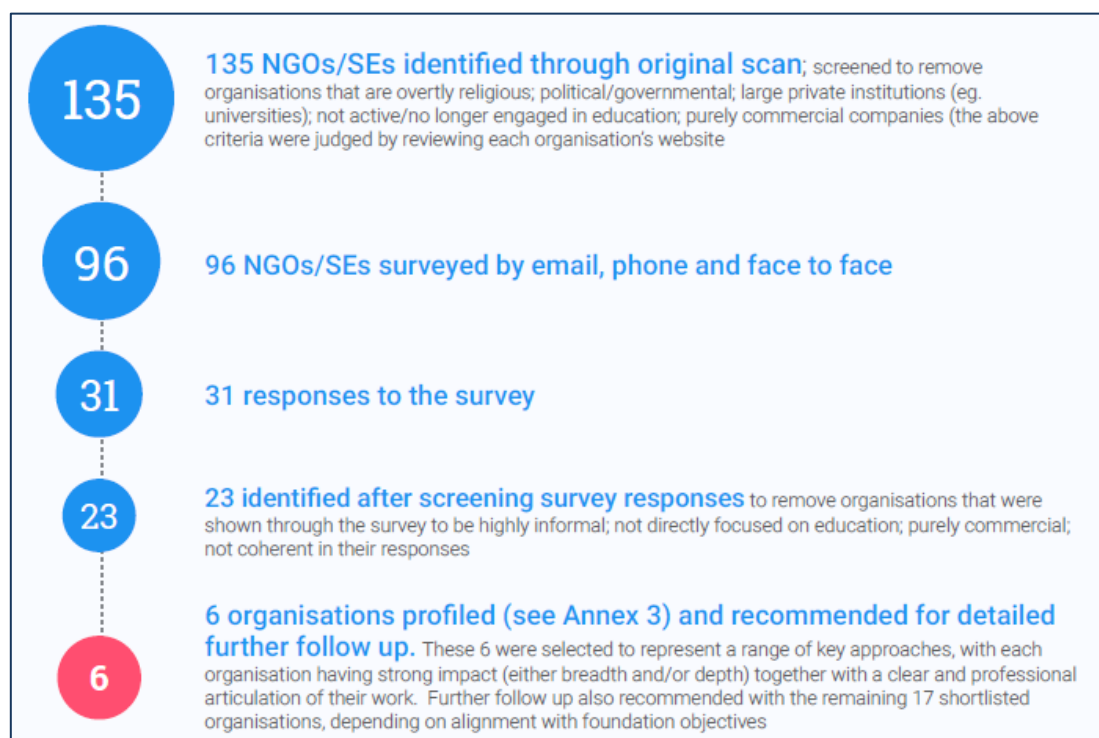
135

135 NGOs/SEs identified through original scan; screened to remove organisations that are overtly religious; political/governmental; large private institutions (eg. universities); not active/no longer engaged in education; purely commercial companies (the above criteria were judged by reviewing each organisation's website

96

96 NGOs/SEs surveyed by email, phone and face to face

31

31 responses to the survey

23

23 identified after screening survey responses to remove organisations that were shown through the survey to be highly informal; not directly focused on education; purely commercial; not coherent in their responses

6

6 organisations profiled (see Annex 3) and recommended for detailed further follow up. These 6 were selected to represent a range of key approaches, with each organisation having strong impact (either breadth and/or depth) together with a clear and professional articulation of their work. Further follow up also recommended with the remaining 17 shortlisted organisations, depending on alignment with foundation objectives